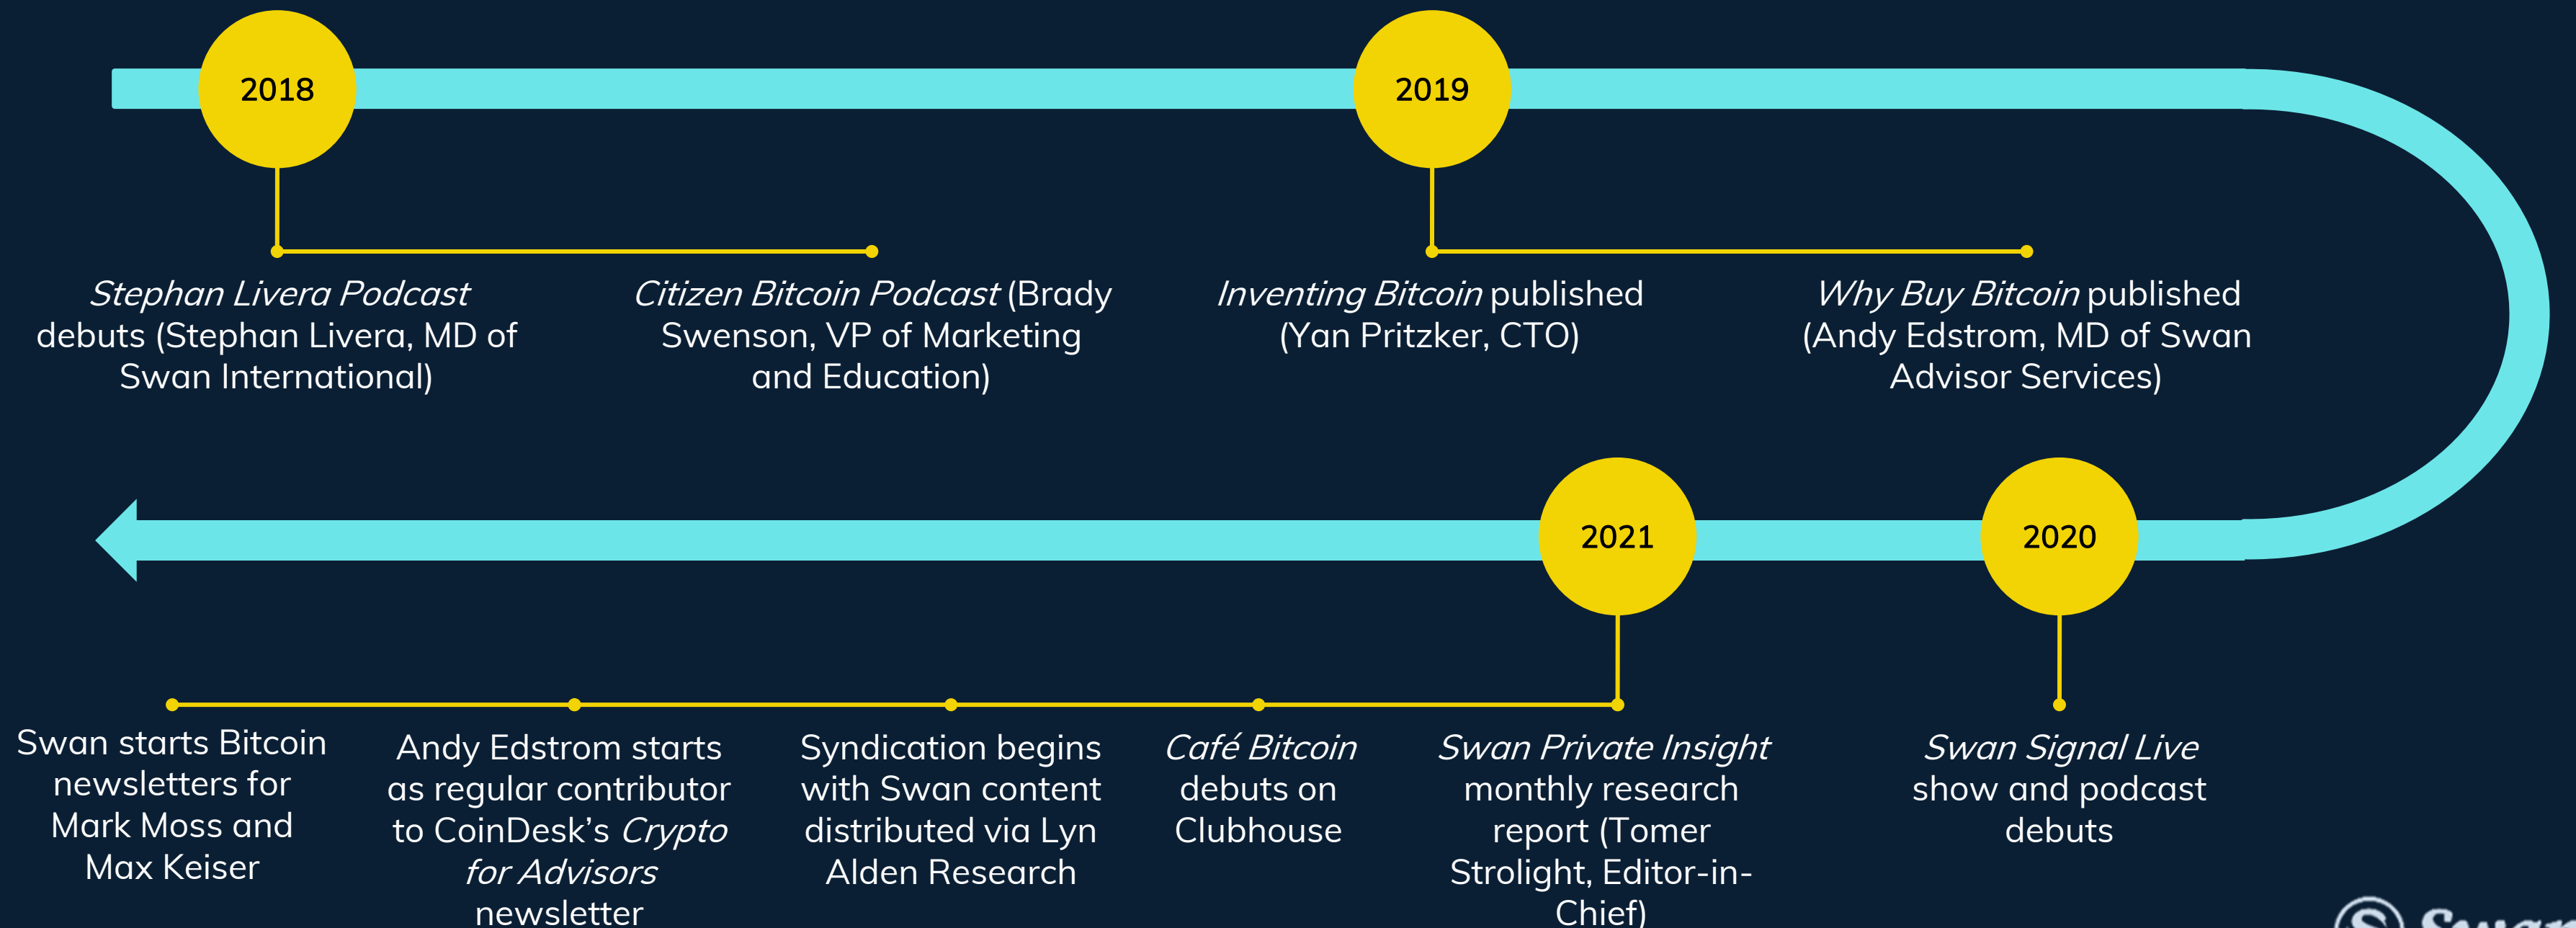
2018

*Stephan Livera Podcast* debuts (Stephan Livera, MD of Swan International)

*Citizen Bitcoin Podcast* (Brady Swenson, VP of Marketing and Education)

2019

*Inventing Bitcoin* published (Yan Pritzker, CTO)

*Why Buy Bitcoin* published (Andy Edstrom, MD of Swan Advisor Services)

2021

2020

Swan starts Bitcoin newsletters for Mark Moss and Max Keiser

Andy Edstrom starts as regular contributor to CoinDesk's *Crypto for Advisors* newsletter

Syndication begins with Swan content distributed via Lyn Alden Research

*Café Bitcoin* debuts on Clubhouse

*Swan Private Insight* monthly research report (Tomer Strolight, Editor-in-Chief)

*Swan Signal Live* show and podcast debuts

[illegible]